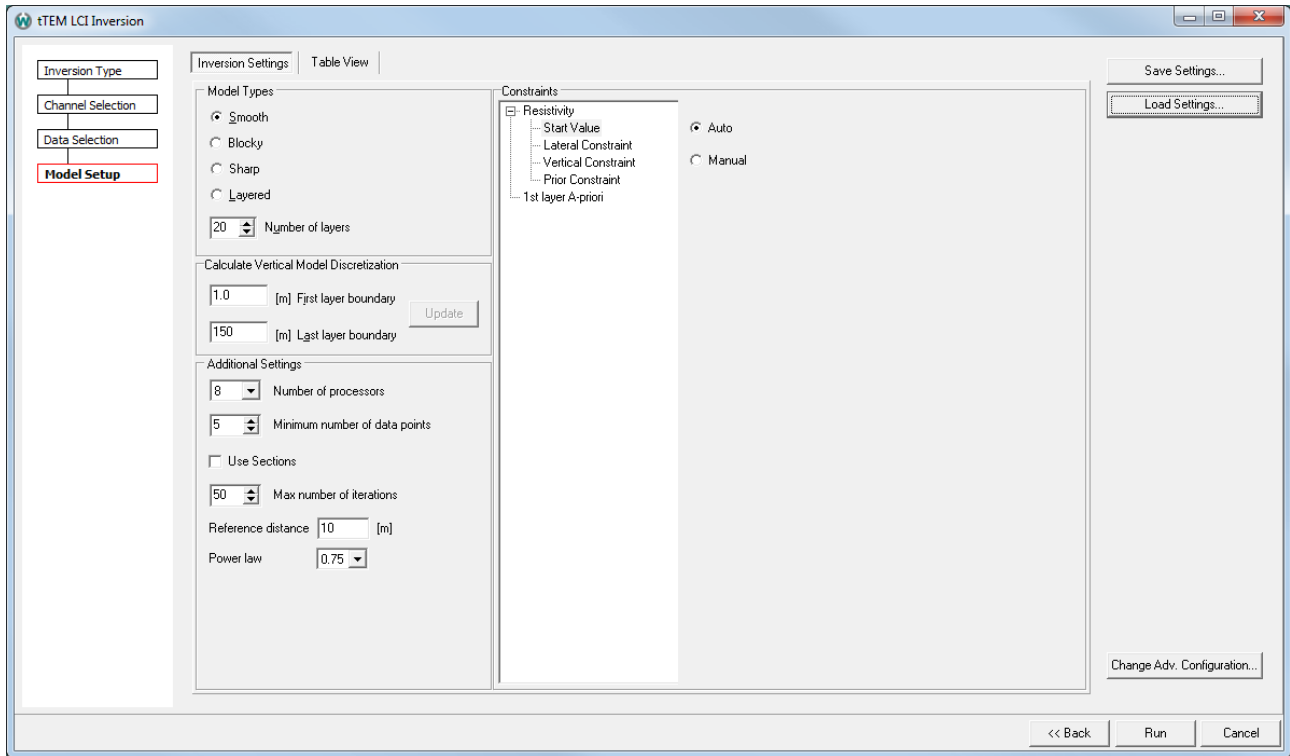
tTEM LCI Inversion

Inversion Type
Channel Selection
Data Selection
Model Setup

Inversion Settings | Table View

Model Types
Smooth
Blocky
Sharp
Layered
20 Number of layers

Calculate Vertical Model Discretization
1.0 [m] First layer boundary
150 [m] Last layer boundary
Update

Additional Settings
8 Number of processors
5 Minimum number of data points
Use Sections
50 Max number of iterations
Reference distance 10 [m]
Power law 0.75

Constraints
Resistivity
Start Value
Lateral Constraint
Vertical Constraint
Prior Constraint
1st layer A-priori

Auto
Manual

Save Settings...
Load Settings...
Change Adv. Configuration...

<< Back
Run
Cancel